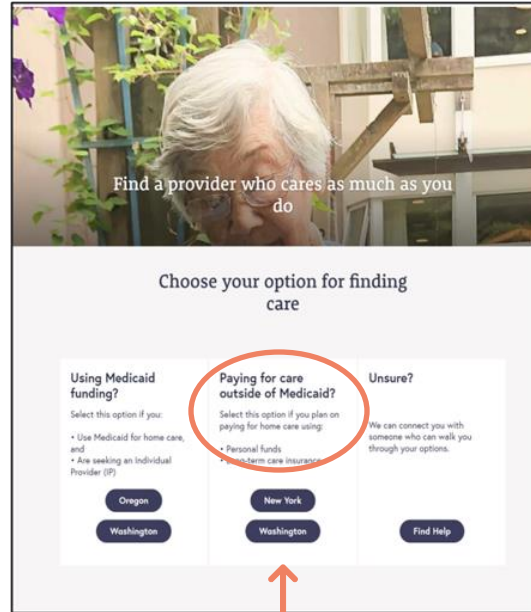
Find a provider who cares as much as you do

Choose your option for finding care

Using Medicaid funding?

Select this option if you:

• Use Medicaid for home care, and
• Are seeking an Individual Provider (IP)

Oregon

Washington

Paying for care outside of Medicaid?

Select this option if you plan on paying for home care using:

• Personal funds
• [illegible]-term care insurance

New York

Washington

Unsure?

We can connect you with someone who can walk you through your options.

Find Help